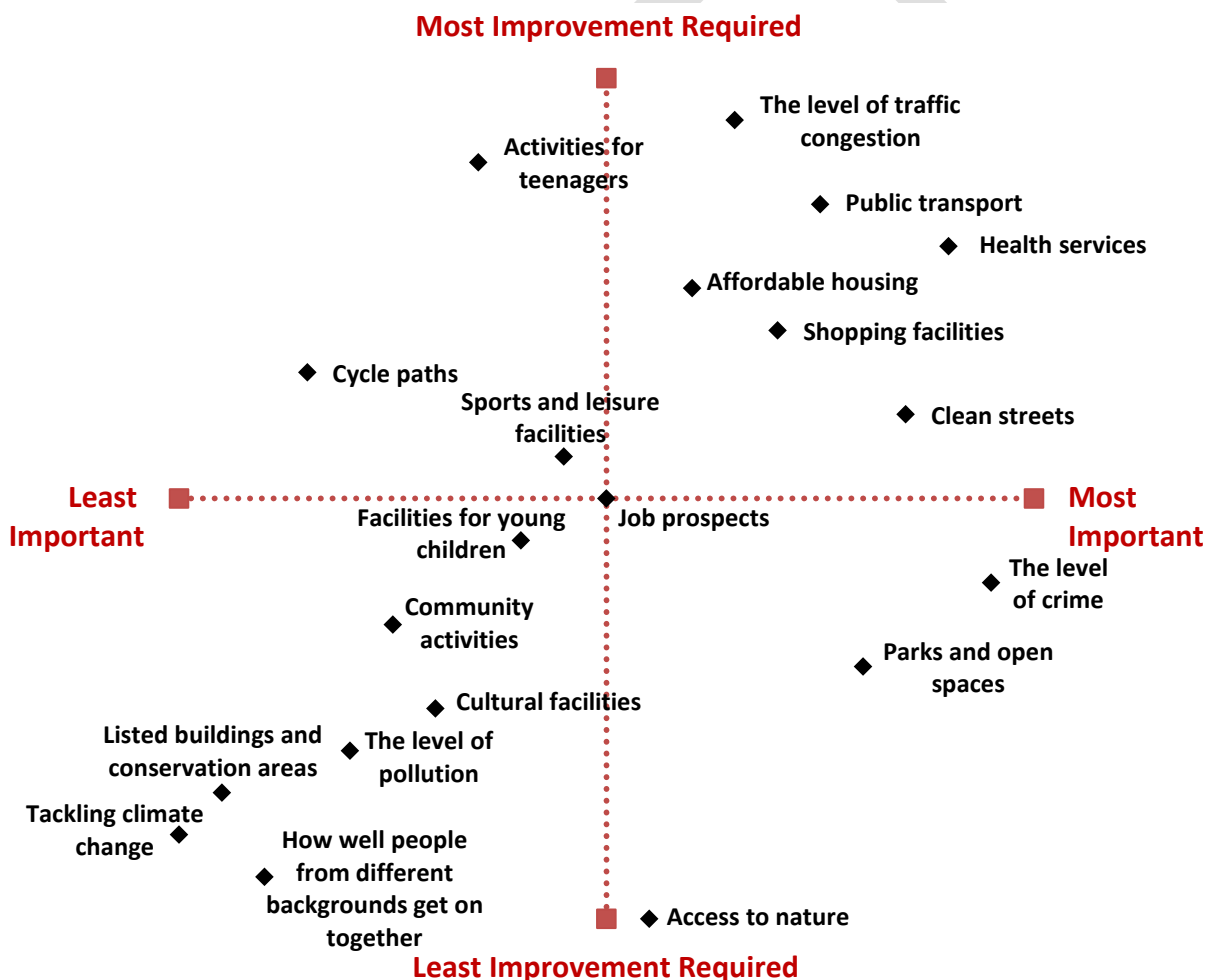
Most Improvement Required

The level of traffic congestion

Activities for teenagers

Public transport

Health services

Affordable housing

Shopping facilities

Cycle paths

Sports and leisure facilities

Clean streets

Least Important

Most Important

Facilities for young children

Job prospects

The level of crime

Community activities

Parks and open spaces

Cultural facilities

Listed buildings and conservation areas

The level of pollution

Tackling climate change

How well people from different backgrounds get on together

Access to nature

Least Improvement Required